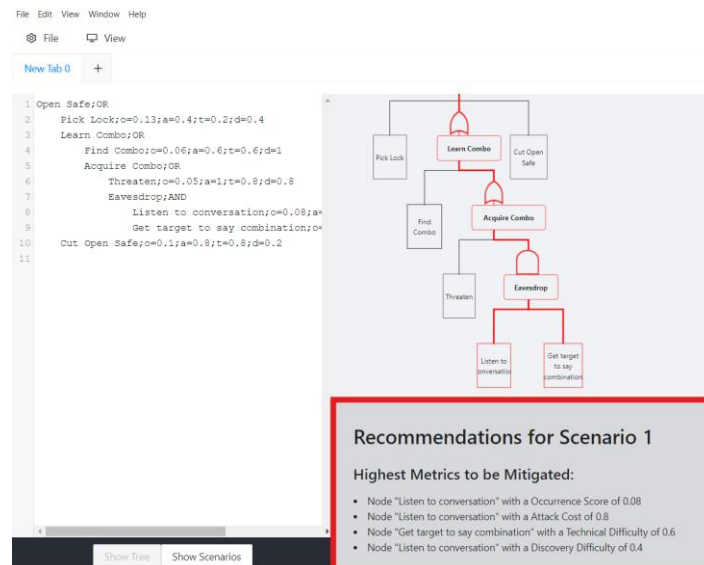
File Edit View Window Help

File View

New Tab 0 +

1 Open Safe;OR
2 Pick Lock;o=0.13;a=0.4;t=0.2;d=0.4
3 Learn Combo;OR
4 Find Combo;o=0.06;a=0.6;t=0.6;d=1
5 Acquire Combo;OR
6 Threaten;o=0.05;a=1;t=0.8;d=0.8
7 Eavesdrop;AND
8 Listen to conversation;o=0.08;a=
9 Get target to say combination;o=
10 Cut Open Safe;o=0.1;a=0.8;t=0.8;d=0.2
11

Pick Lock

Learn Combo

Cut Open Safe

Find Combo

Acquire Combo

Threaten

Eavesdrop

Listen to conversation

Get target to say combination

Recommendations for Scenario 1

Highest Metrics to be Mitigated:

• Node "Listen to conversation" with a Occurrence Score of 0.08
• Node "Listen to conversation" with a Attack Cost of 0.8
• Node "Get target to say combination" with a Technical Difficulty of 0.6
• Node "Listen to conversation" with a Discovery Difficulty of 0.4

Show Tree Show Scenarios